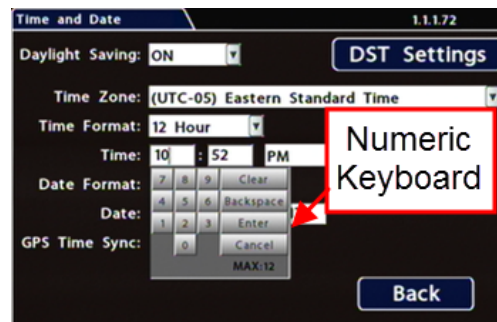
Time and Date

1.1.1.72

Daylight Saving: ON

DST Settings

Time Zone: (UTC-05) Eastern Standard Time

Time Format: 12 Hour

Time: 10 : 52 PM

Date Format:

Date:

GPS Time Sync:

| 7 | 8 | 9 | Clear |
|---|---|---|---|
| 4 | 5 | 6 | Backspace |
| 1 | 2 | 3 | Enter |
| | 0 | | Cancel |

MAX:12

Numeric Keyboard

Back